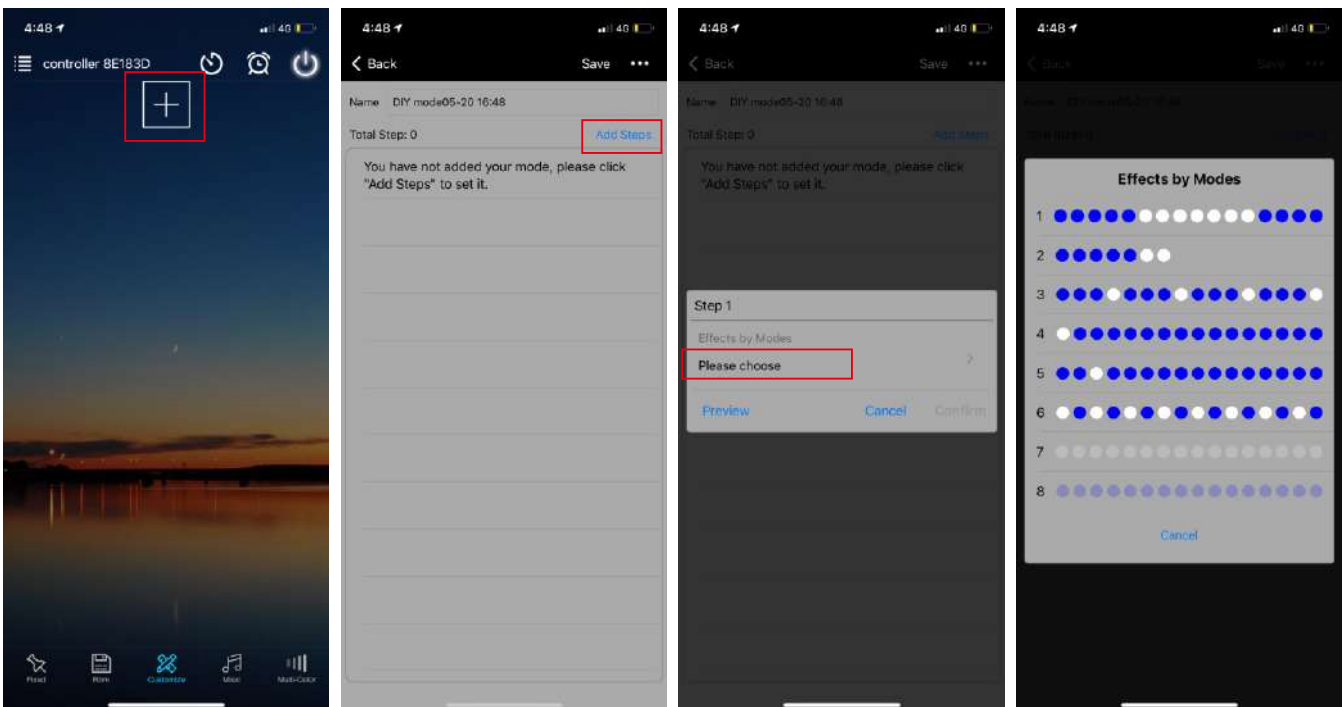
4:48 4G

controller 8E183D

Fixed Store Customize Music Multi-Color

4:48 4G

Back Save •••

Name DIY mode05-20 16:48

Total Step: 0 Add Steps

You have not added your mode, please click "Add Steps" to set it.

4:48 4G

Back Save •••

Name DIY mode05-20 16:48

Total Step: 0 Add Steps

You have not added your mode, please click "Add Steps" to set it.

Step 1

Effects by Modes

Please choose

Preview Cancel Confirm

4:48 4G

Effects by Modes

1

2

3

4

5

6

7

8

Cancel